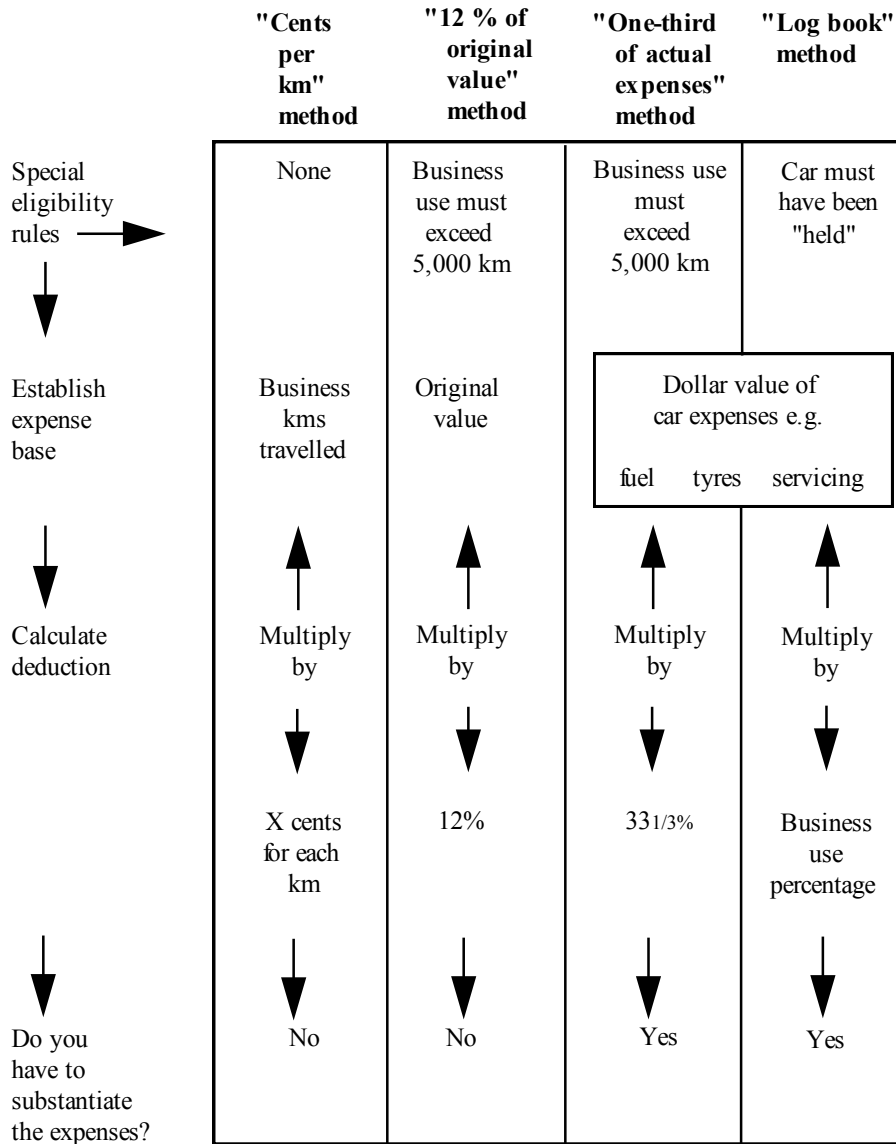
| | "Cents per km" method | "12 % of original value" method | "One-third of actual expenses" method | "Log book" method |
|---|---|---|---|---|
| Special eligibility rules | None | Business use must exceed 5,000 km | Business use must exceed 5,000 km | Car must have been "held" |
| Establish expense base | Business kms travelled | Original value | Dollar value of car expenses e.g. fuel tyres servicing | |
| Calculate deduction | Multiply by | Multiply by | Multiply by | Multiply by |
| | X cents for each km | 12% | 33 1/3% | Business use percentage |
| Do you have to substantiate the expenses? | No | No | Yes | Yes |